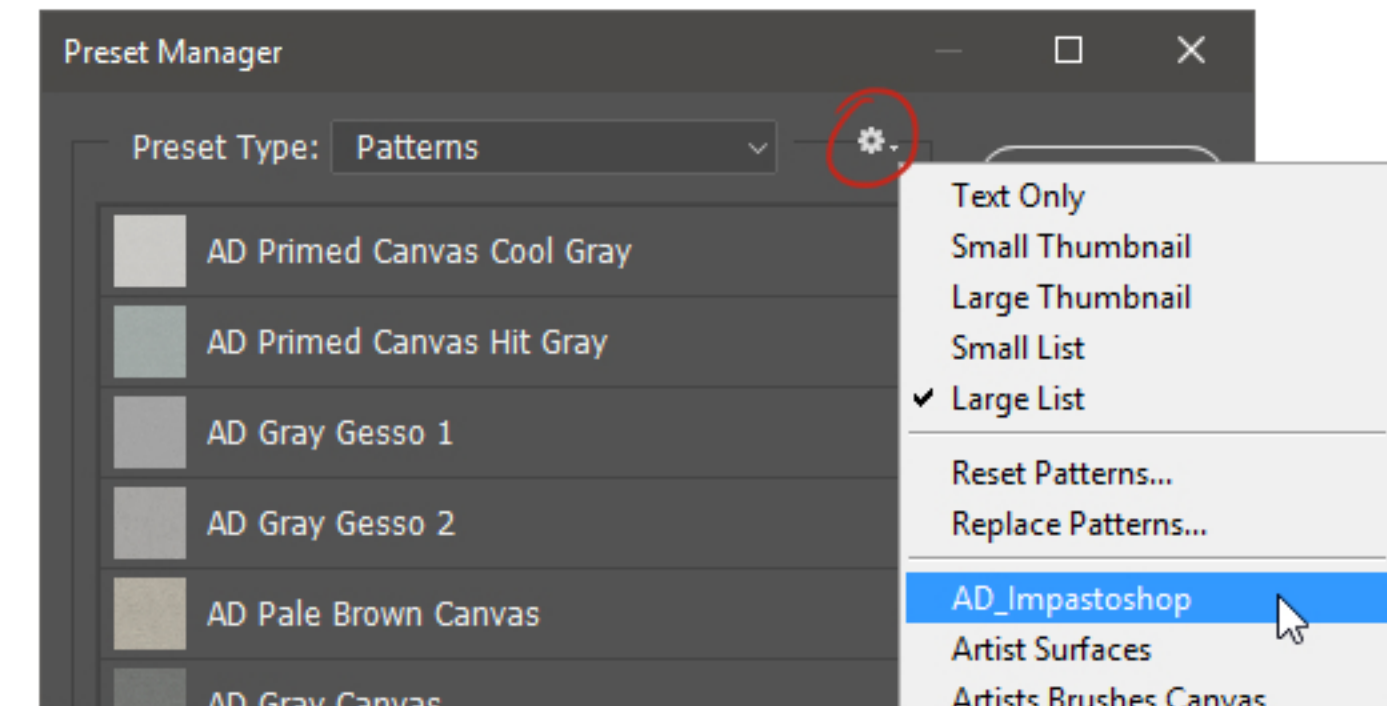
Preset Manager

Preset Type: Patterns

AD Primed Canvas Cool Gray
AD Primed Canvas Hit Gray
AD Gray Gesso 1
AD Gray Gesso 2
AD Pale Brown Canvas
AD Gray Canvas

Text Only
Small Thumbnail
Large Thumbnail
Small List
✔ Large List

Reset Patterns...
Replace Patterns...

AD_Impastoshop
Artist Surfaces
Artists Brushes Canvas